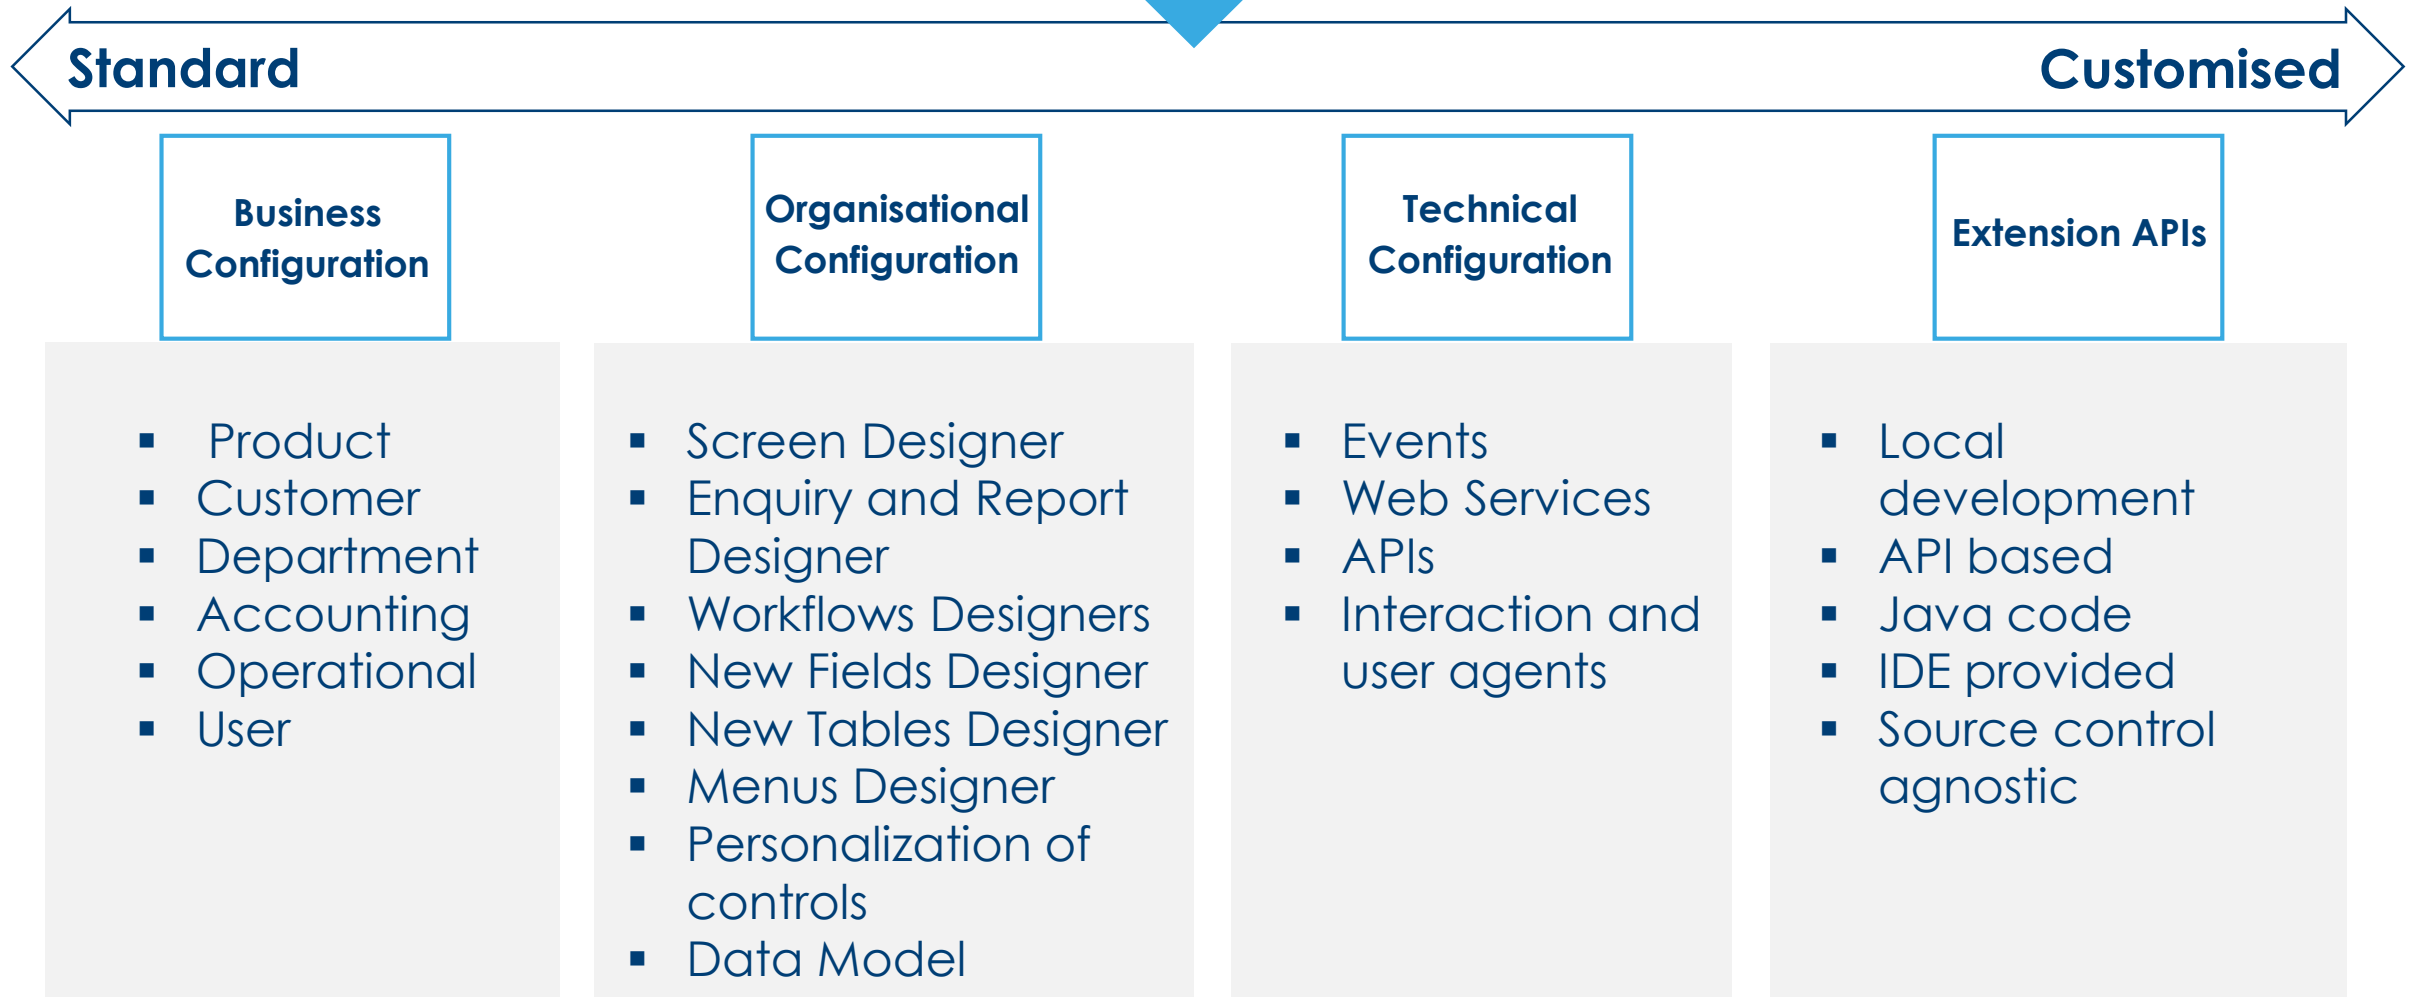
Standard

Customised

Business Configuration

- Product
- Customer
- Department
- Accounting
- Operational
- User

Organisational Configuration

- Screen Designer
- Enquiry and Report Designer
- Workflows Designers
- New Fields Designer
- New Tables Designer
- Menus Designer
- Personalization of controls
- Data Model

Technical Configuration

- Events
- Web Services
- APIs
- Interaction and user agents

Extension APIs

- Local development
- API based
- Java code
- IDE provided
- Source control agnostic